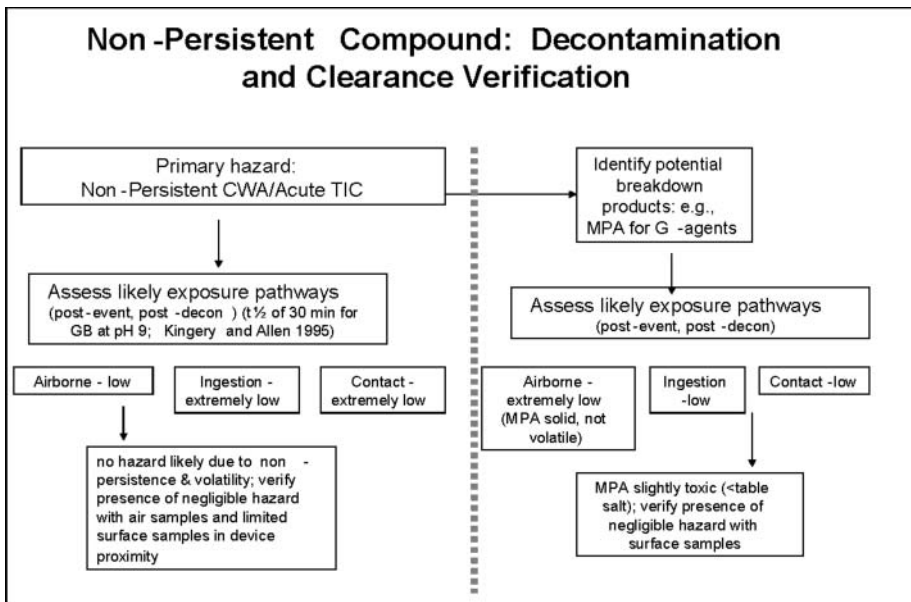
Non-Persistent Compound: Decontamination and Clearance Verification

Primary hazard:
Non-Persistent CWA/Acute TIC

Assess likely exposure pathways
(post-event, post-decon) (t½ of 30 min for GB at pH 9; Kingery and Allen 1995)

Airborne - low

Ingestion - extremely low

Contact - extremely low

no hazard likely due to non-persistence & volatility; verify presence of negligible hazard with air samples and limited surface samples in device proximity

Identify potential breakdown products: e.g., MPA for G-agents

Assess likely exposure pathways
(post-event, post-decon)

Airborne - extremely low (MPA solid, not volatile)

Ingestion -low

Contact -low

MPA slightly toxic (<table salt); verify presence of negligible hazard with surface samples